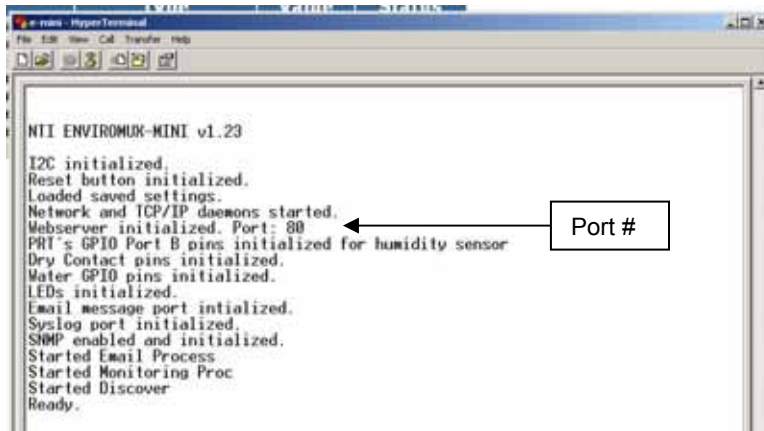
e-mini - HyperTerminal
File Edit View Call Transfer Help

NTI ENVIROMUX-MINI v1.23

I2C initialized.
Reset button initialized.
Loaded saved settings.
Network and TCP/IP daemons started.
Webserver initialized. Port: 80
PRT's GPIO Port B pins initialized for humidity sensor
Dry Contact pins initialized.
Water GPIO pins initialized.
LEDs initialized.
Email message port intialized.
Syslog port initialized.
SNMP enabled and initialized.
Started Email Process
Started Monitoring Proc
Started Discover
Ready.

Port #